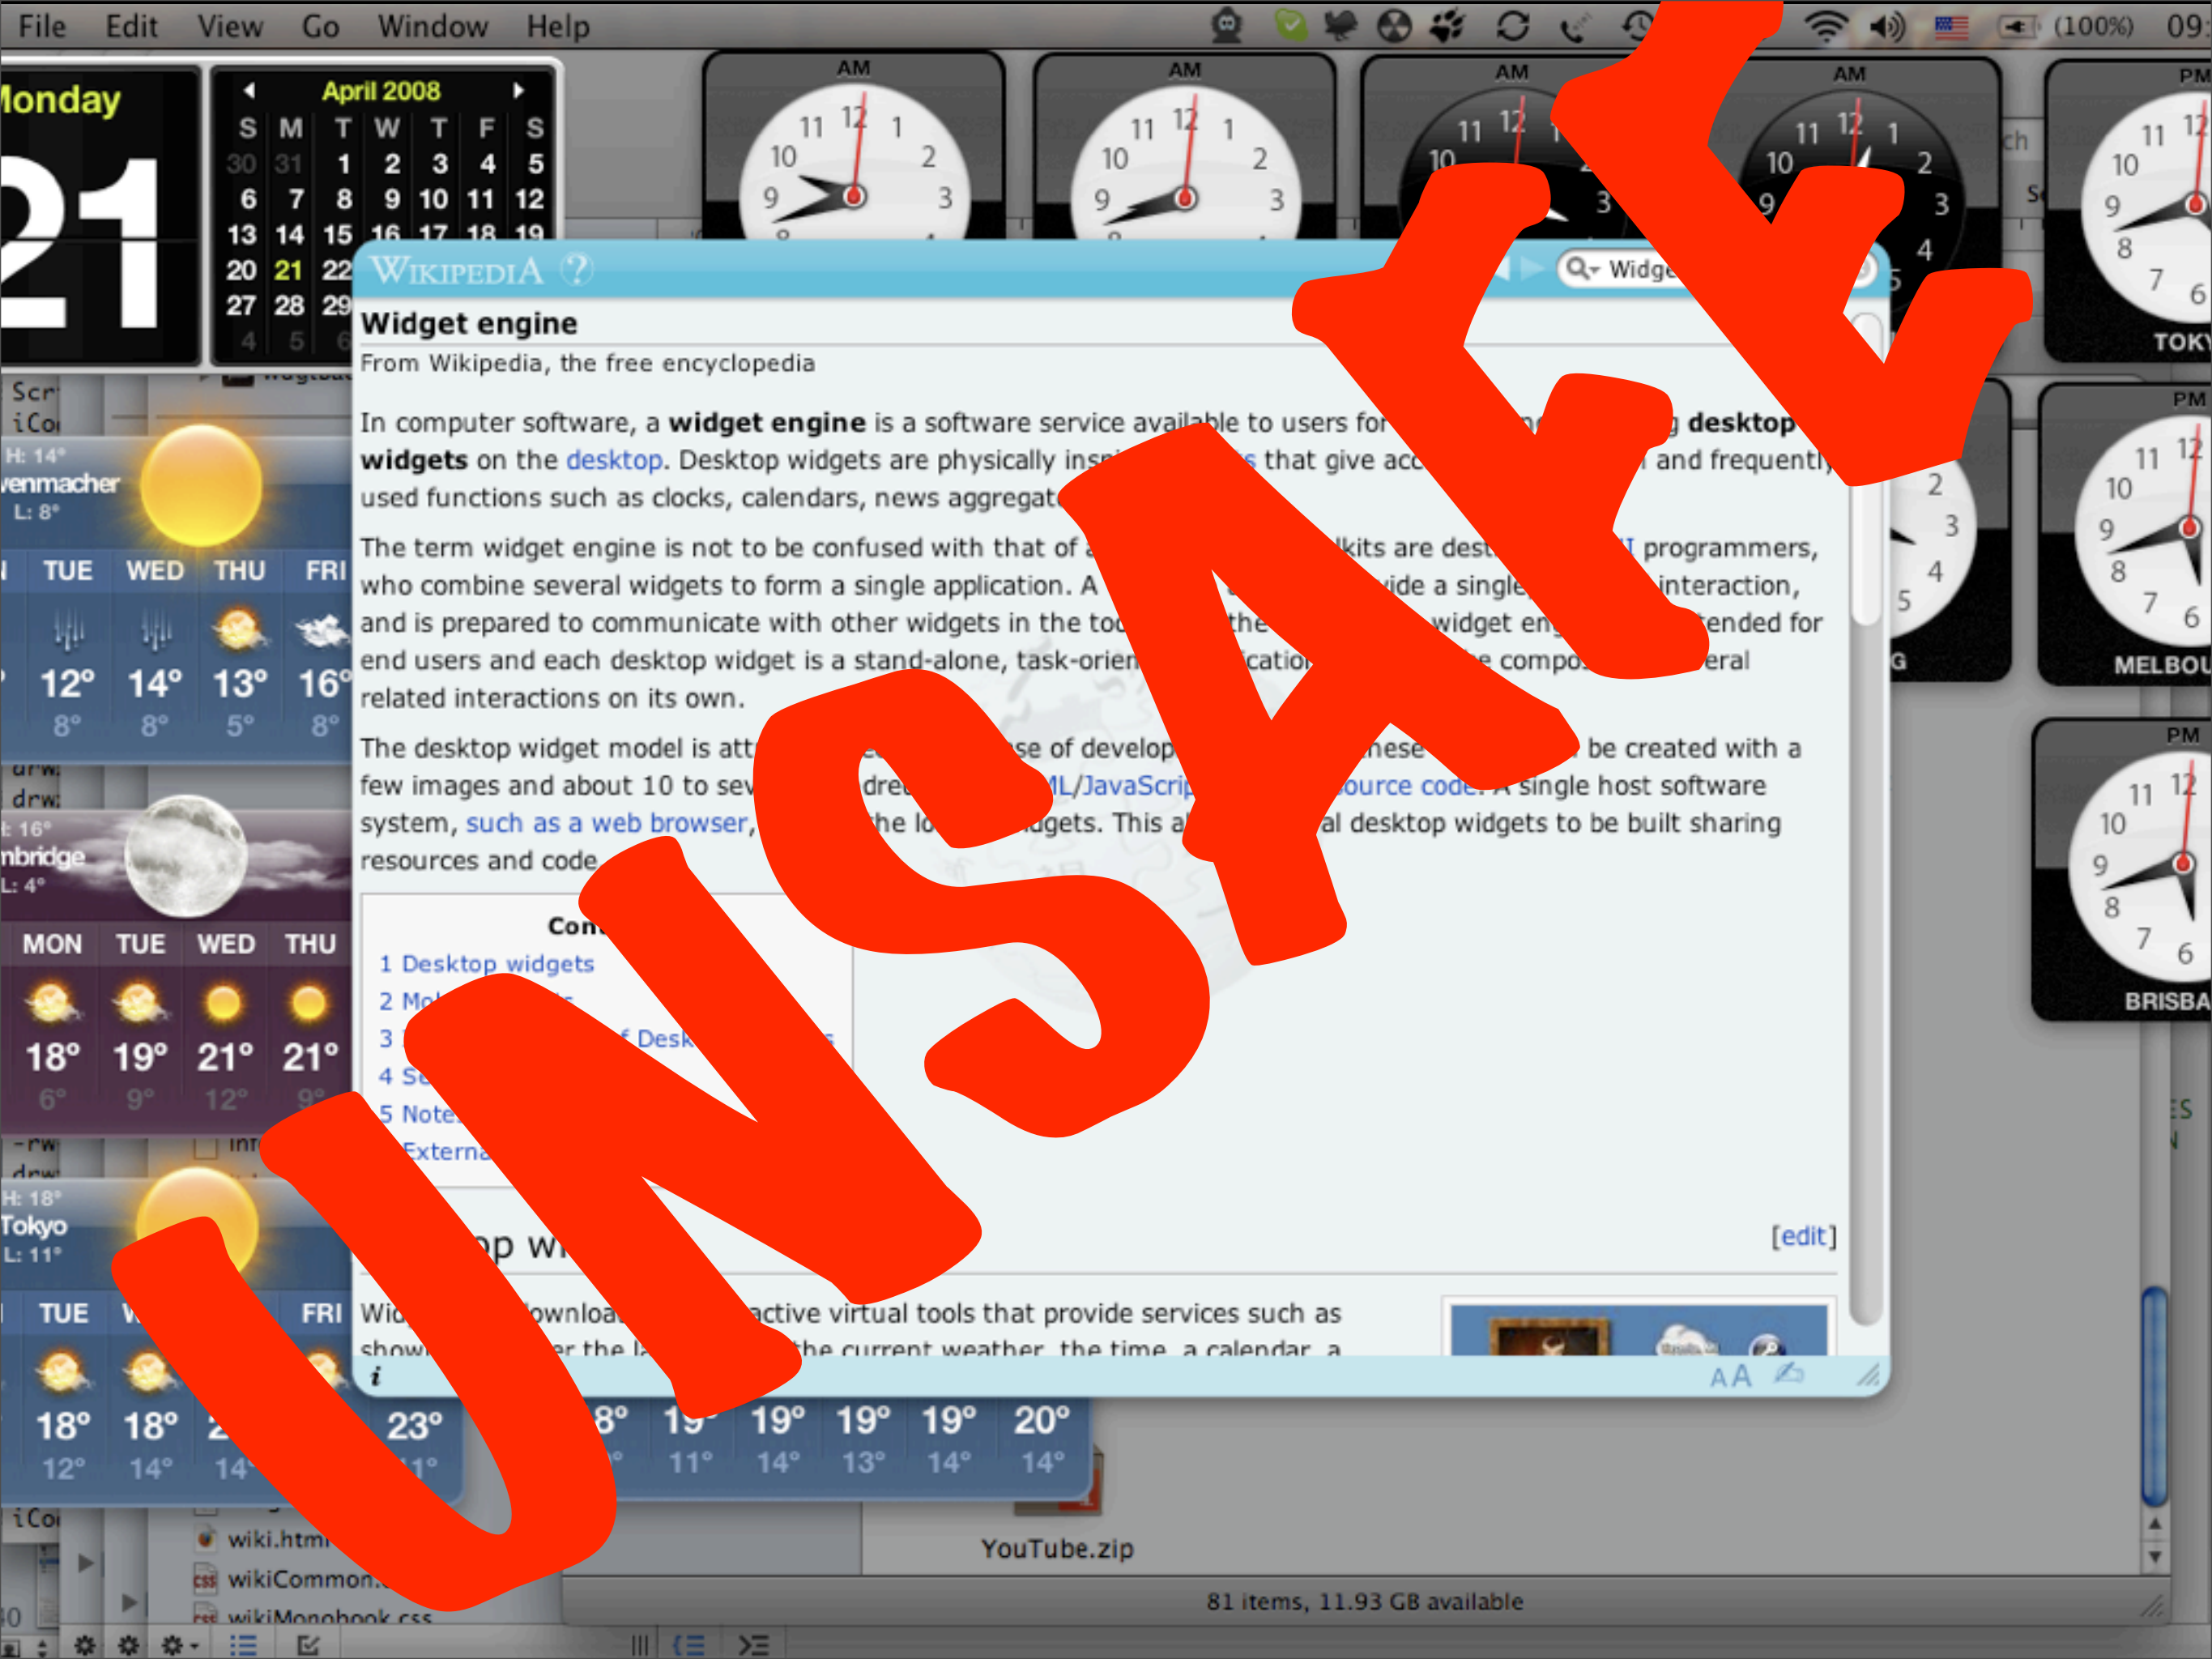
File Edit View Go Window Help (100%) 09

Monday
21

April 2008
| S | M | T | W | T | F | S |
|---|---|---|---|---|---|---|
| 30 | 31 | 1 | 2 | 3 | 4 | 5 |
| 6 | 7 | 8 | 9 | 10 | 11 | 12 |
| 13 | 14 | 15 | 16 | 17 | 18 | 19 |
| 20 | 21 | 22 | | | | |
| 27 | 28 | 29 | | | | |
| 4 | 5 | 6 | | | | |

AM AM AM AM PM

TOKY
MELBOU
BRISBA

H: 14° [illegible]enmacher L: 8°
TUE WED THU FRI
12° 14° 13° 16°
8° 8° 5° 8°

H: 16° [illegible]nbridge L: 4°
MON TUE WED THU
18° 19° 21° 21°
6° 9° 12° 9°

H: 18° Tokyo L: 11°
TUE W FRI
18° 18° 23°
12° 14° 14° 11°

8° 19° 19° 19° 19° 20°
11° 14° 13° 14° 14°

WIKIPEDIA Widge

Widget engine
From Wikipedia, the free encyclopedia

In computer software, a widget engine is a software service available to users for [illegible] desktop widgets on the desktop. Desktop widgets are physically insp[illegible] that give acc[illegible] and frequently used functions such as clocks, calendars, news aggregat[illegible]

The term widget engine is not to be confused with that of a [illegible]lkits are des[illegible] programmers, who combine several widgets to form a single application. A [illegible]ide a single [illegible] interaction, and is prepared to communicate with other widgets in the too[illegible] the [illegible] widget en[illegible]tended for end users and each desktop widget is a stand-alone, task-orien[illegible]catio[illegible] compo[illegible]eral related interactions on its own.

The desktop widget model is att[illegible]se of develop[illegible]hese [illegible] be created with a few images and about 10 to sev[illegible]dre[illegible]ML/JavaScrip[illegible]ource code. A single host software system, such as a web browser, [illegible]he lo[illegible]dgets. This a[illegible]al desktop widgets to be built sharing resources and code.

Con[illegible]
1 Desktop widgets
2 Mo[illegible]
3 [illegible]f Desk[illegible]
4 Se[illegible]
5 Note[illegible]
Externa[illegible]

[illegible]op w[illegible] [edit]

Wid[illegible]ownloa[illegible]active virtual tools that provide services such as show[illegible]er the l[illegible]the current weather, the time, a calendar, a

UNSAFE

wiki.html
wikiCommon.
wikiMonobook.css
YouTube.zip
81 items, 11.93 GB available